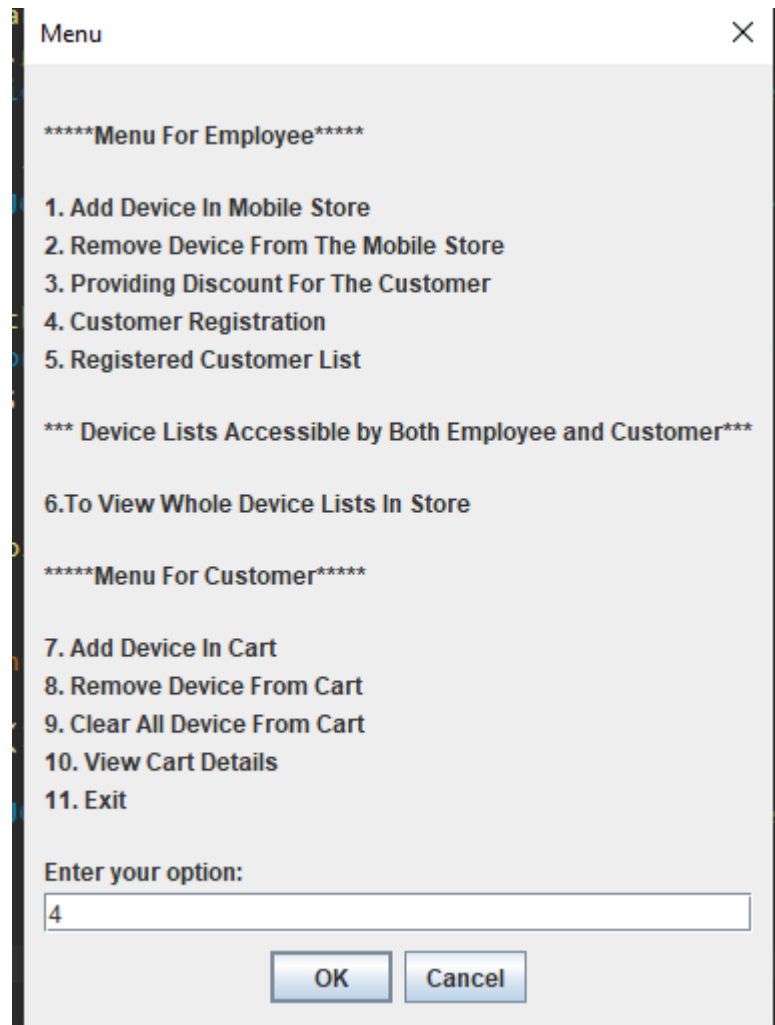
Menu

*****Menu For Employee*****

1. Add Device In Mobile Store
2. Remove Device From The Mobile Store
3. Providing Discount For The Customer
4. Customer Registration
5. Registered Customer List

*** Device Lists Accessible by Both Employee and Customer***

6.To View Whole Device Lists In Store

*****Menu For Customer*****

7. Add Device In Cart
8. Remove Device From Cart
9. Clear All Device From Cart
10. View Cart Details
11. Exit

Enter your option:
4

OK
Cancel